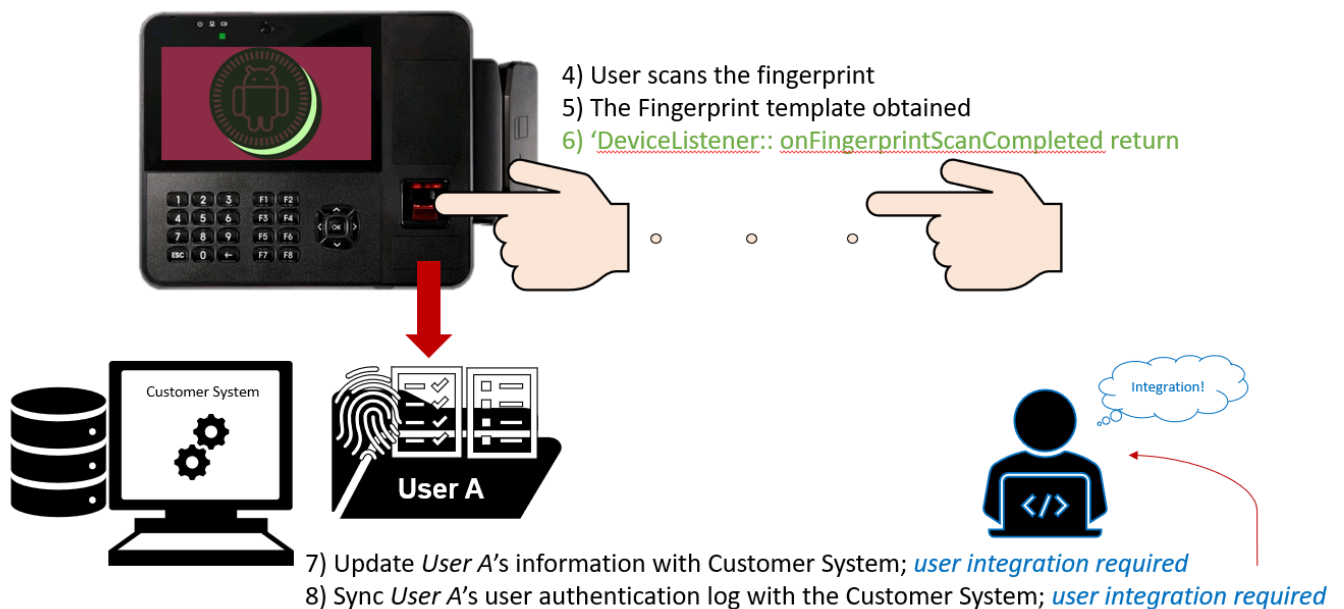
1 2 3 F1 F2
4 5 6 F3 F4
7 8 9 F5 F6
ESC 0 ← F7 F8
OK

4) User scans the fingerprint
5) The Fingerprint template obtained
6) ‘DeviceListener:: onFingerprintScanCompleted return

Customer System

User A

Integration!

</>

7) Update *User A*’s information with Customer System; *user integration required*
8) Sync *User A*’s user authentication log with the Customer System; *user integration required*